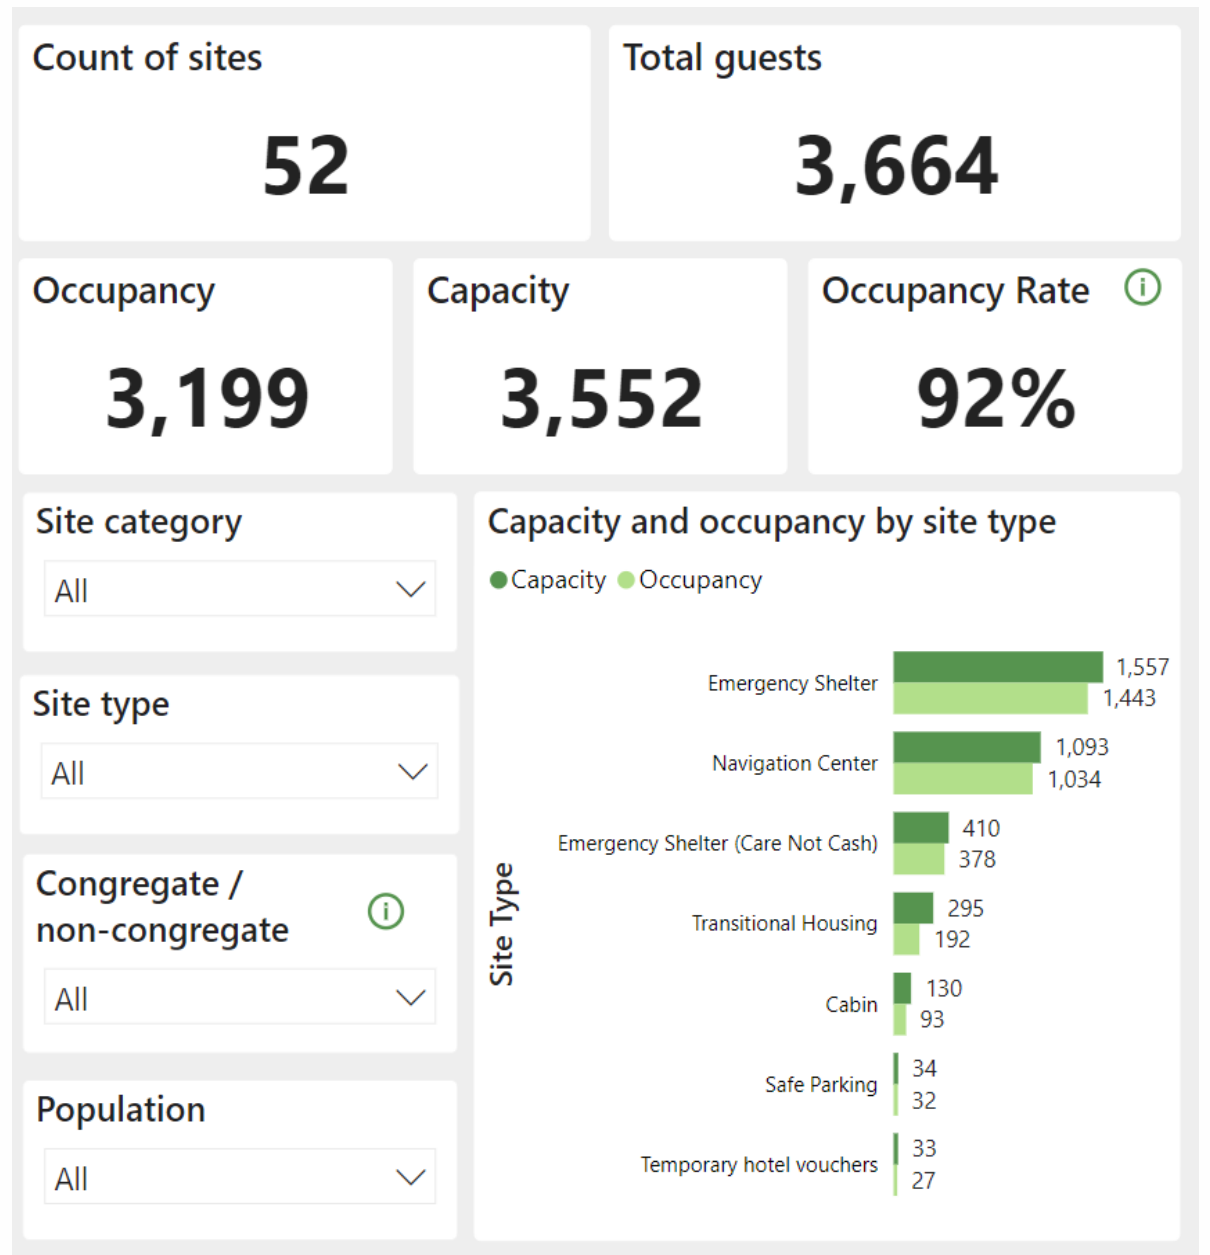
Count of sites
52

Total guests
3,664

Occupancy
3,199

Capacity
3,552

Occupancy Rate
92%

Site category
All

Site type
All

Congregate / non-congregate
All

Population
All

Capacity and occupancy by site type

Capacity Occupancy

Site Type

Emergency Shelter 1,557 1,443
Navigation Center 1,093 1,034
Emergency Shelter (Care Not Cash) 410 378
Transitional Housing 295 192
Cabin 130 93
Safe Parking 34 32
Temporary hotel vouchers 33 27